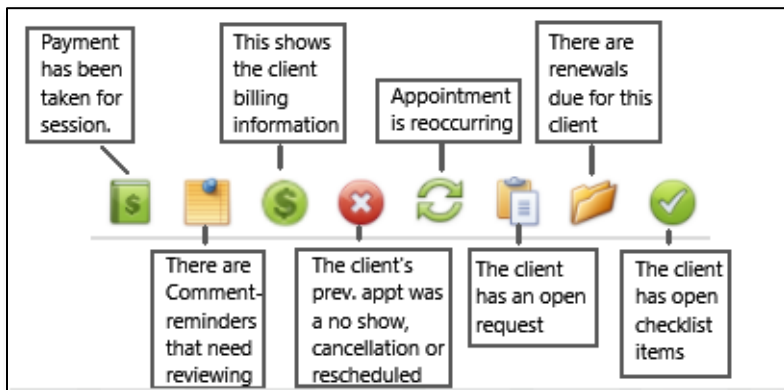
Payment has been taken for session.

This shows the client billing information

Appointment is reoccurring

There are renewals due for this client

There are Comment-reminders that need reviewing

The client's prev. appt was a no show, cancellation or rescheduled

The client has an open request

The client has open checklist items